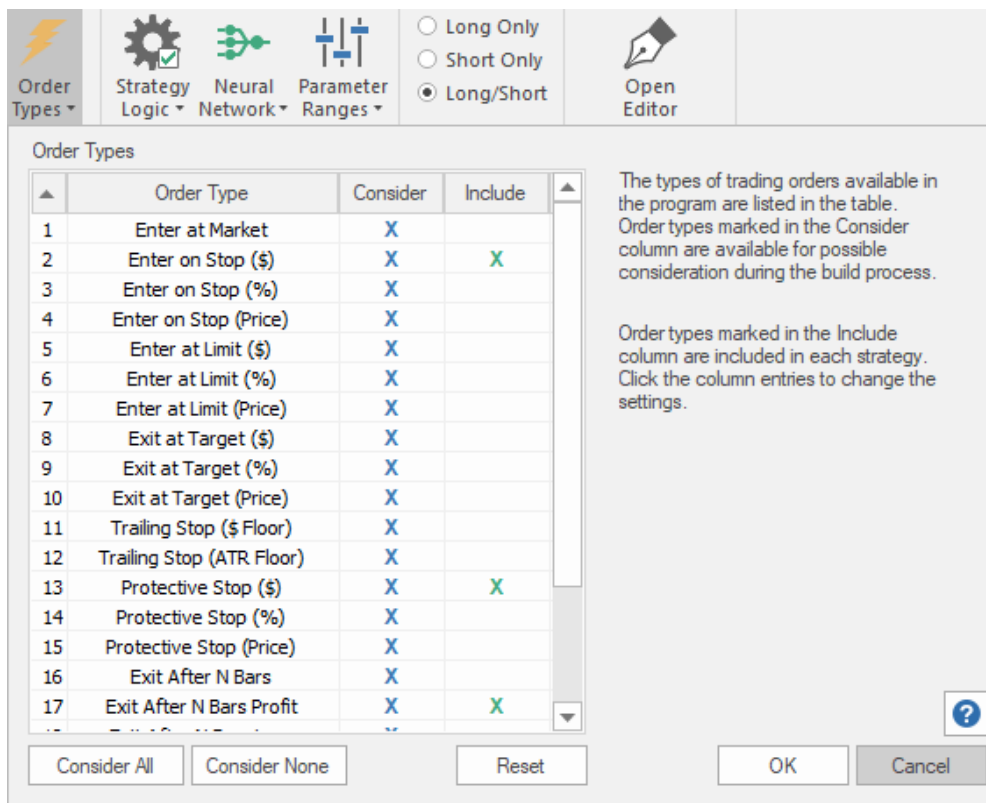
Order Types ▾ | Strategy Logic ▾ | Neural Network ▾ | Parameter Ranges ▾

Long Only
Short Only
Long/Short

Open Editor

Order Types

| | Order Type | Consider | Include |
|---|---|---|---|
| 1 | Enter at Market | X | |
| 2 | Enter on Stop ($) | X | X |
| 3 | Enter on Stop (%) | X | |
| 4 | Enter on Stop (Price) | X | |
| 5 | Enter at Limit ($) | X | |
| 6 | Enter at Limit (%) | X | |
| 7 | Enter at Limit (Price) | X | |
| 8 | Exit at Target ($) | X | |
| 9 | Exit at Target (%) | X | |
| 10 | Exit at Target (Price) | X | |
| 11 | Trailing Stop ($ Floor) | X | |
| 12 | Trailing Stop (ATR Floor) | X | |
| 13 | Protective Stop ($) | X | X |
| 14 | Protective Stop (%) | X | |
| 15 | Protective Stop (Price) | X | |
| 16 | Exit After N Bars | X | |
| 17 | Exit After N Bars Profit | X | X |
| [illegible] | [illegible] | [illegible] | |

The types of trading orders available in the program are listed in the table. Order types marked in the Consider column are available for possible consideration during the build process.

Order types marked in the Include column are included in each strategy. Click the column entries to change the settings.

?

Consider All
Consider None
Reset
OK
Cancel